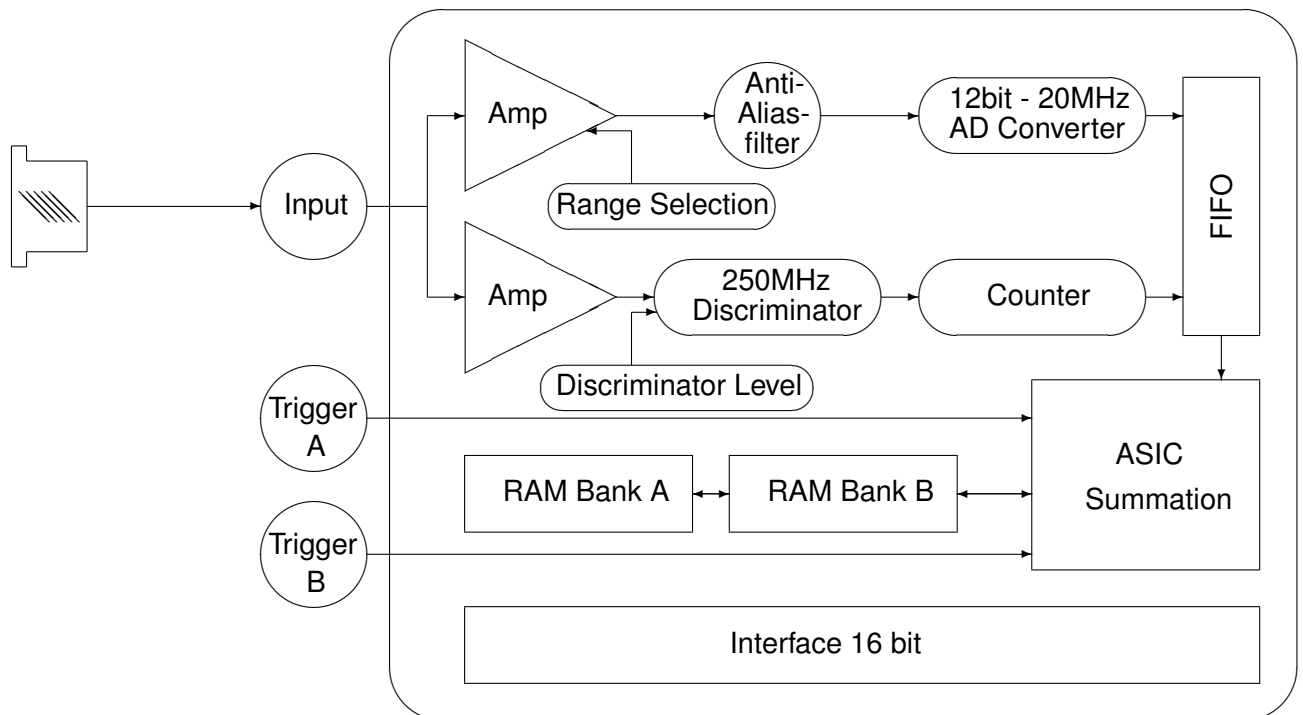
Input

Amp

Anti-Aliasfilter

12bit - 20MHz AD Converter

FIFO

Range Selection

Amp

250MHz Discriminator

Counter

Discriminator Level

Trigger A

ASIC Summation

RAM Bank A

RAM Bank B

Trigger B

Interface 16 bit